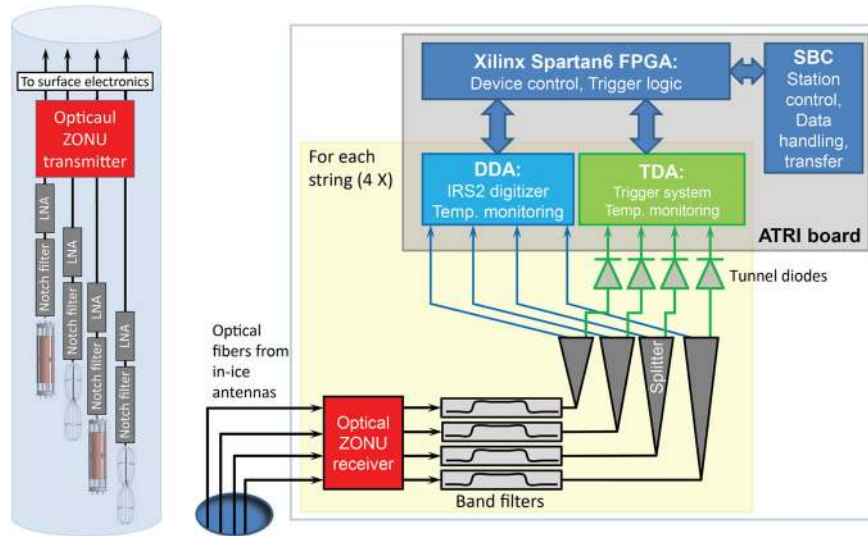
To surface electronics

Opticaul ZONU transmitter

LNA

LNA

LNA

LNA

Notch filter

Notch filter

Notch filter

Notch filter

Xilinx Spartan6 FPGA: Device control, Trigger logic

SBC Station control, Data handling, transfer

For each string (4 X)

DDA: IRS2 digitizer Temp. monitoring

TDA: Trigger system Temp. monitoring

ATRI board

Tunnel diodes

Optical fibers from in-ice antennas

Splitter

Optical ZONU receiver

Band filters